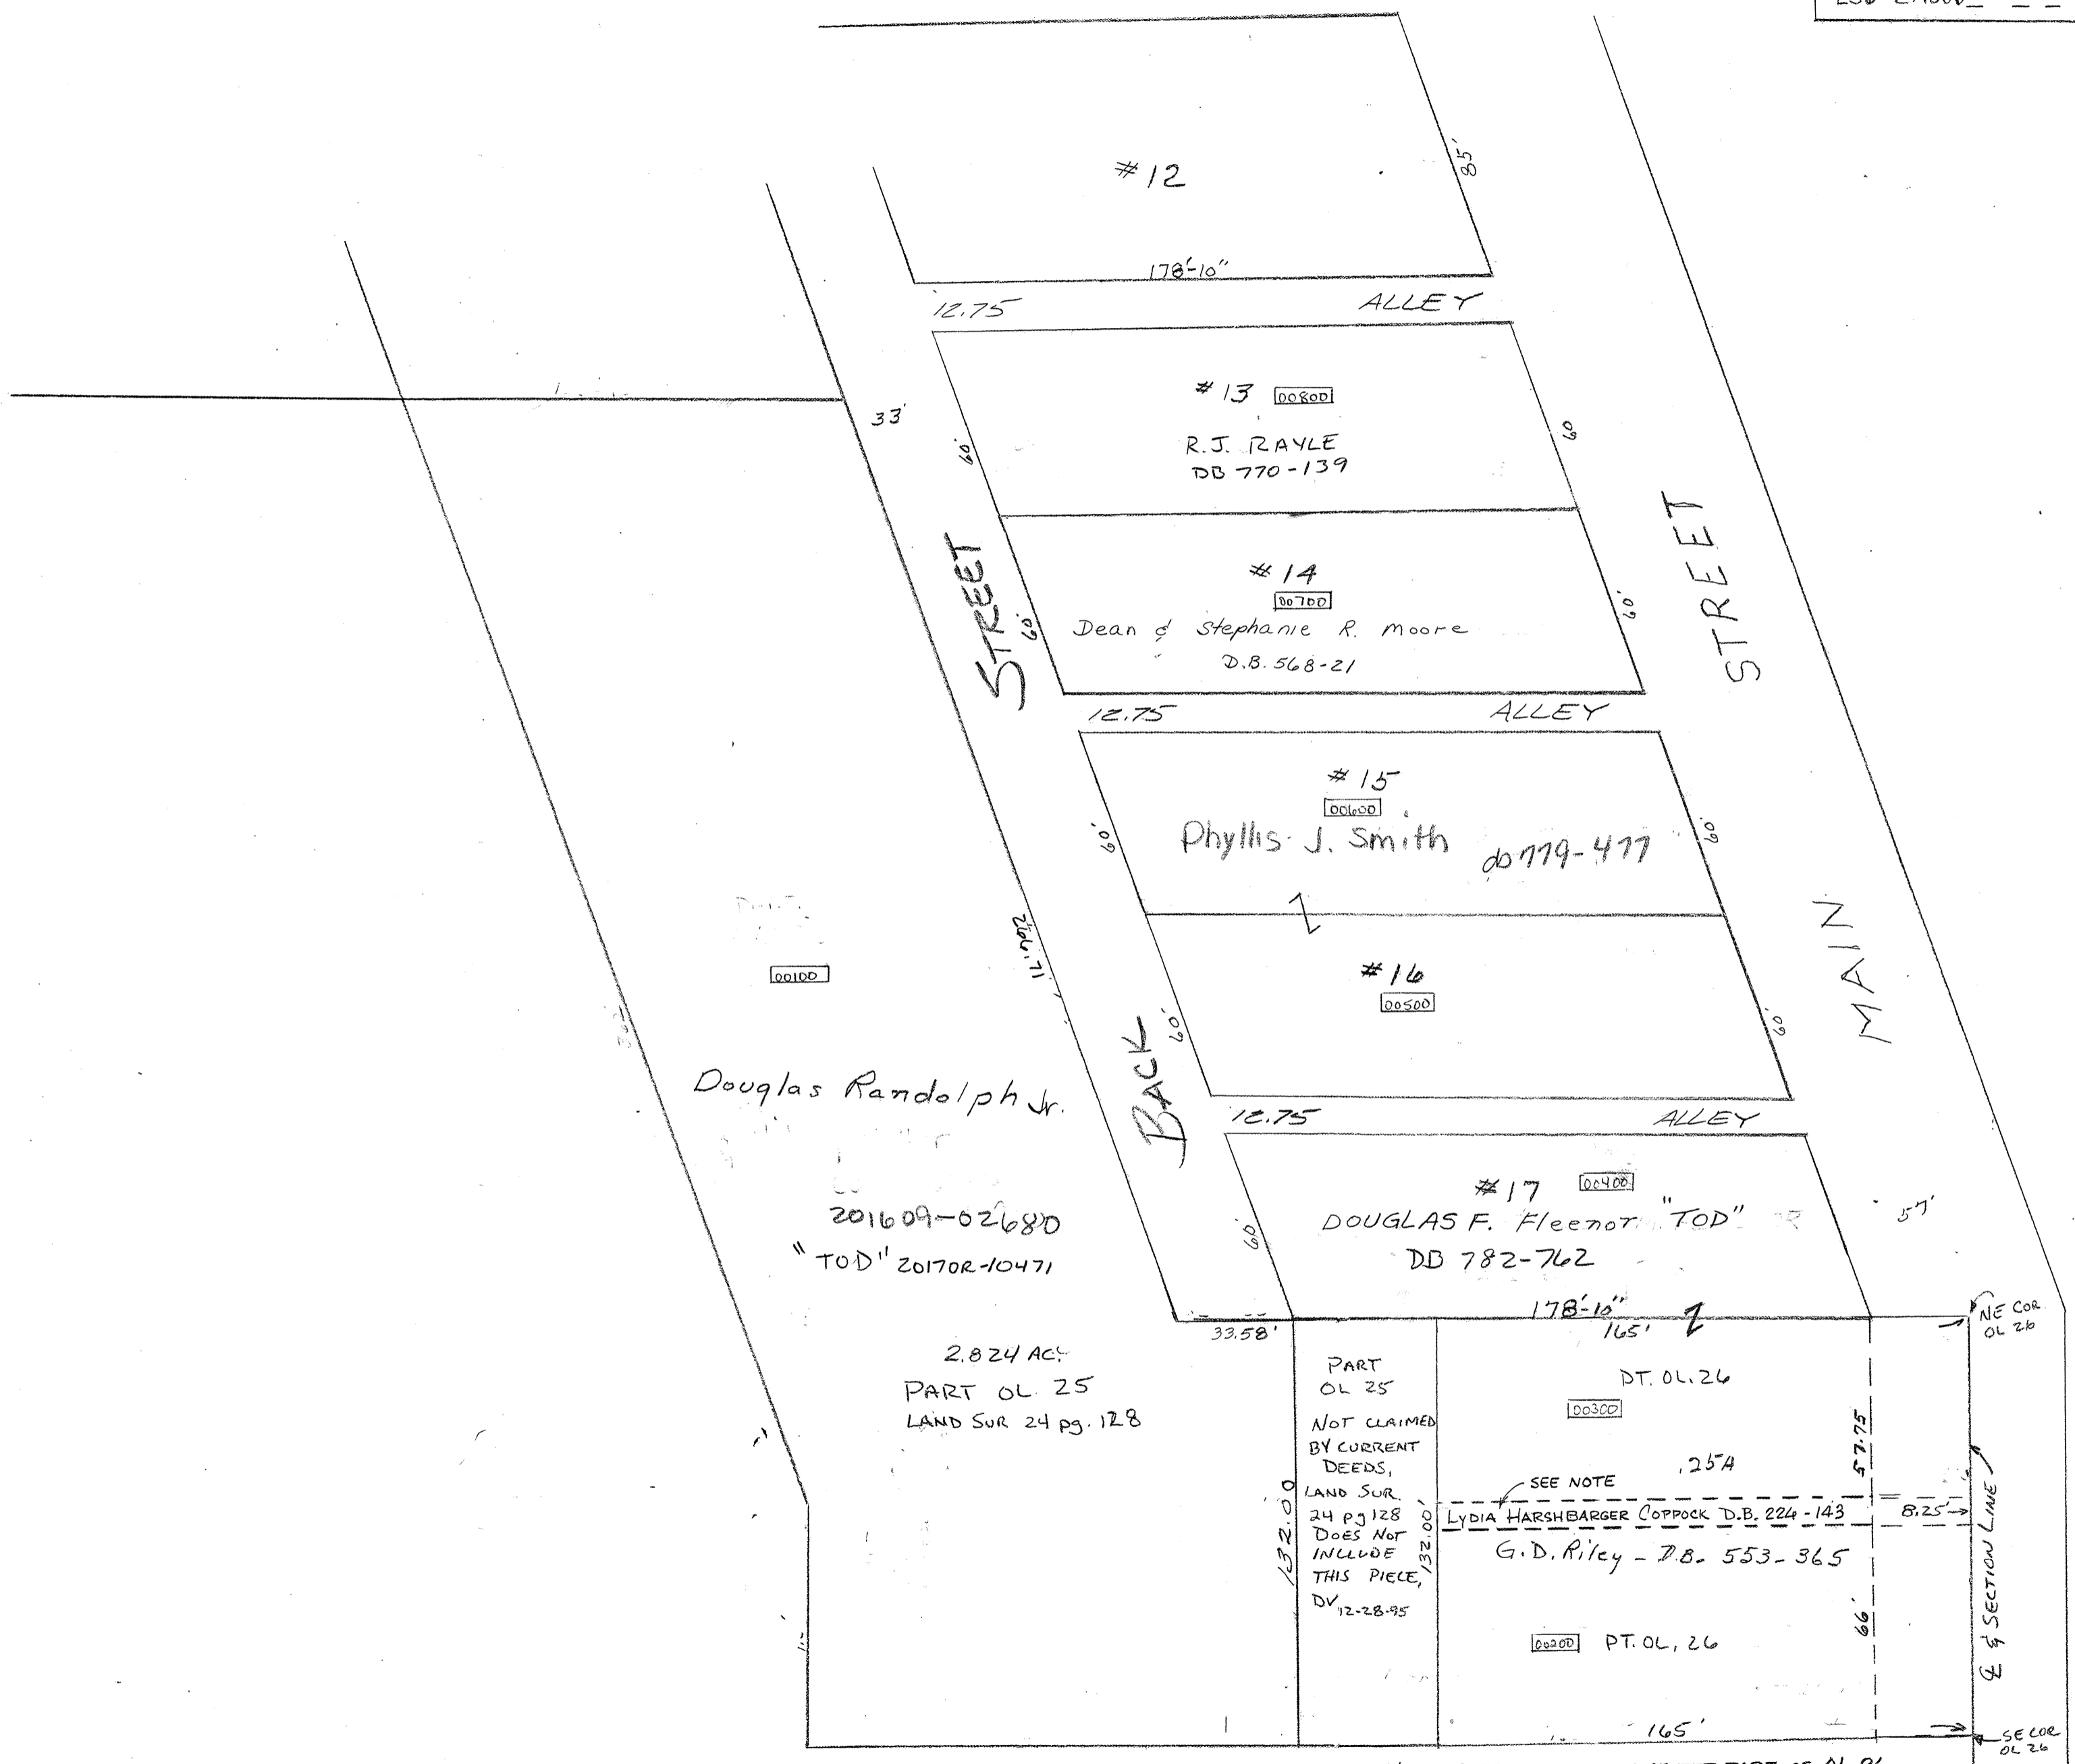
#12
85'
178'-10"
12.75
ALLEY
33'
#13 00800
R.J. RAYLE
DB 770-139
60'
60
#14
00700
Dean & Stephanie R. Moore
D.B. 568-21
60'
60'
STREET
STREET
12.75
ALLEY
#15
00600
Phyllis J. Smith
DB 779-477
60'
60'
#16
00500
60'
60'
00100
11.702
MAIN
BACK
Douglas Randolph Jr.
12.75
ALLEY
#17 00400
DOUGLAS F. Fleenor "TOD"
DB 782-762
60'
57'
201609-02680
"TOD" 2017OR-10471
178'-10"
165'
33.58'
NE COR OL 26
2.824 AC.
PART OL 25
LAND SUR 24 pg. 128
PART OL 25
NOT CLAIMED BY CURRENT DEEDS, LAND SUR. 24 pg 128 DOES NOT INCLUDE THIS PIECE, DV 12-28-95
DT. OL. 26
00300
.25A
57.75
SEE NOTE
LYDIA HARSHBARGER COPPOCK D.B. 224-143
8.25'
132.00'
132.00'
G.D. Riley - D.B. 553-365
SECTION LINE
66'
00200 PT. OL. 26
165'
SE COR OL 26